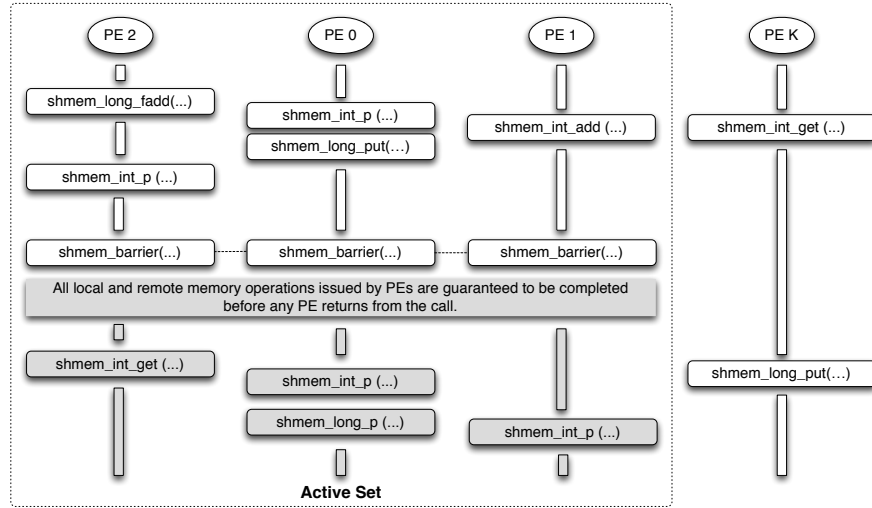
PE 2

PE 0

PE 1

PE K

shmem_long_fadd(...)

shmem_int_p (...)

shmem_long_put(...)

shmem_int_add (...)

shmem_int_get (...)

shmem_int_p (...)

shmem_barrier(...)

shmem_barrier(...)

shmem_barrier(...)

All local and remote memory operations issued by PEs are guaranteed to be completed before any PE returns from the call.

shmem_int_get (...)

shmem_int_p (...)

shmem_long_put(...)

shmem_long_p (...)

shmem_int_p (...)

Active Set